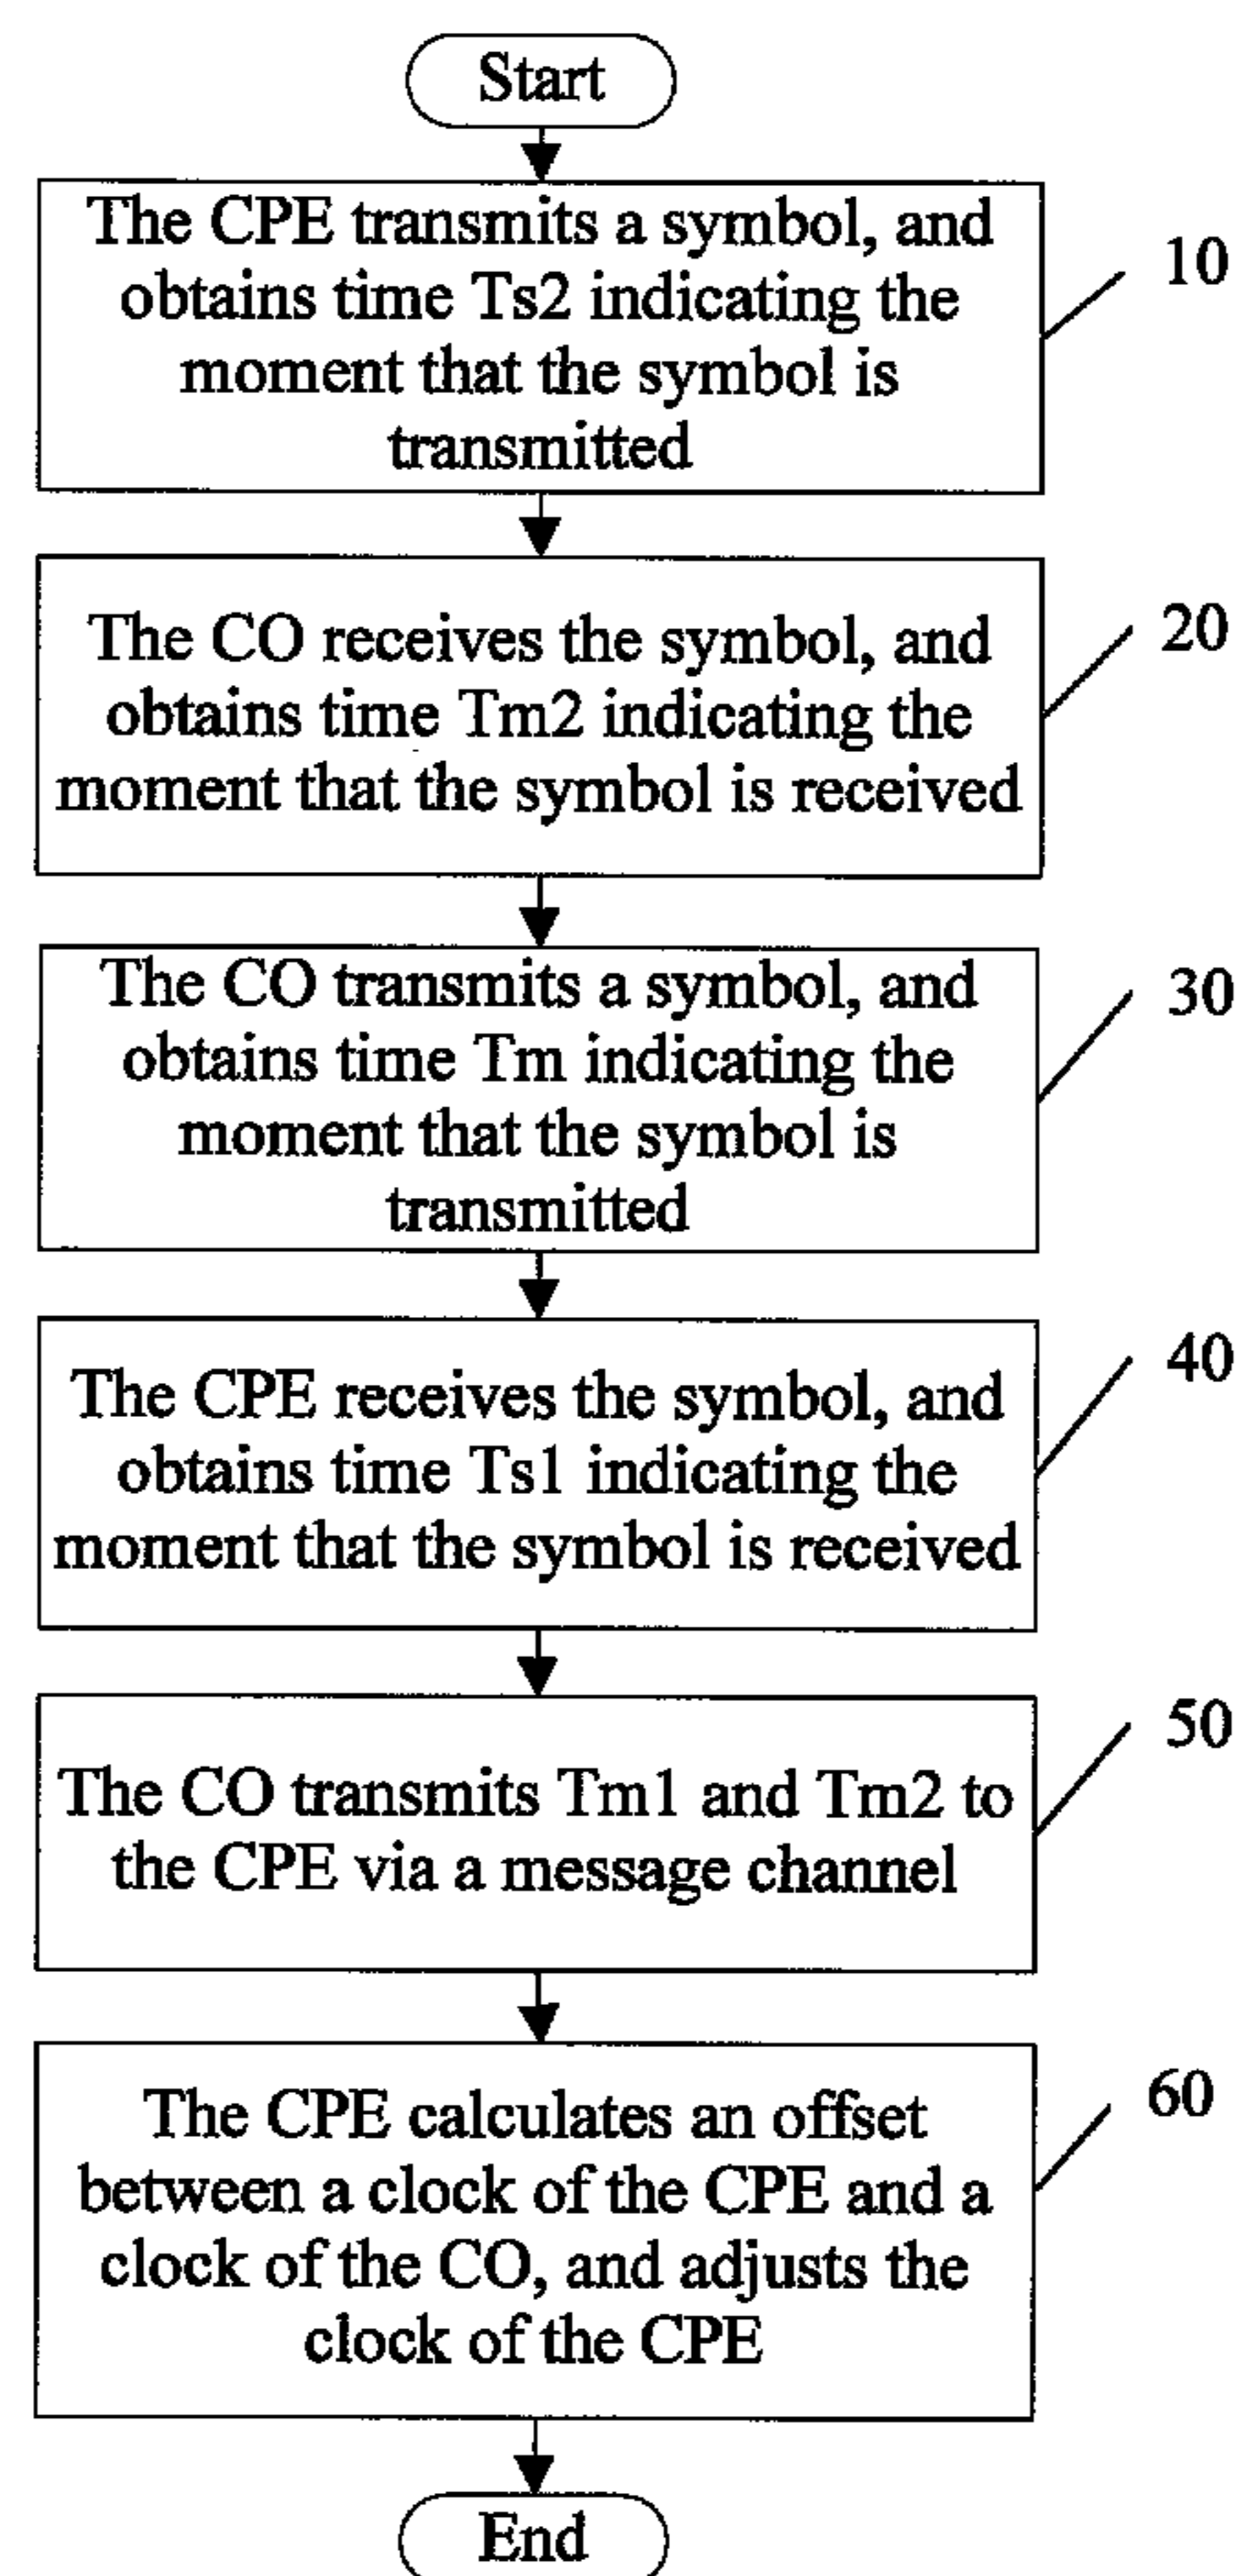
Start

The CPE transmits a symbol, and obtains time Ts2 indicating the moment that the symbol is transmitted

10

The CO receives the symbol, and obtains time Tm2 indicating the moment that the symbol is received

20

The CO transmits a symbol, and obtains time Tm indicating the moment that the symbol is transmitted

30

The CPE receives the symbol, and obtains time Ts1 indicating the moment that the symbol is received

40

The CO transmits Tm1 and Tm2 to the CPE via a message channel

50

The CPE calculates an offset between a clock of the CPE and a clock of the CO, and adjusts the clock of the CPE

60

End